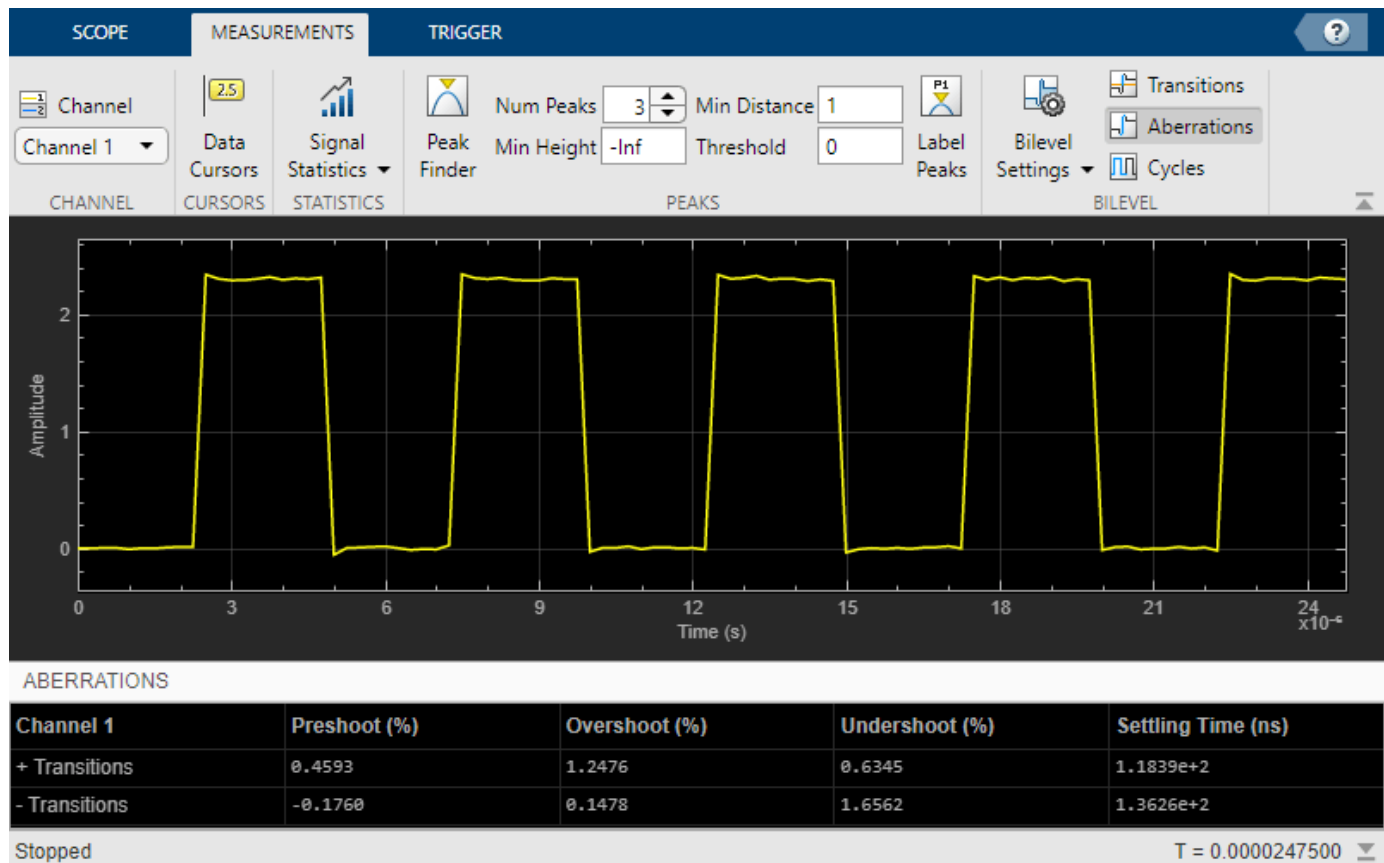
SCOPE
MEASUREMENTS
TRIGGER
?

Channel
Channel 1
CHANNEL

2.5
Data Cursors
CURSORS

Signal Statistics
STATISTICS

Peak Finder
Num Peaks 3
Min Height -Inf
Min Distance 1
Threshold 0
P1
Label Peaks
PEAKS

Bilevel Settings
Transitions
Aberrations
Cycles
BILEVEL

2
1
0
Amplitude
0
3
6
9
12
15
18
21
24
Time (s)
$x10^{-6}$

ABERRATIONS

| Channel 1 | Preshoot (%) | Overshoot (%) | Undershoot (%) | Settling Time (ns) |
|---|---|---|---|---|
| + Transitions | 0.4593 | 1.2476 | 0.6345 | 1.1839e+2 |
| - Transitions | -0.1760 | 0.1478 | 1.6562 | 1.3626e+2 |

Stopped
T = 0.0000247500